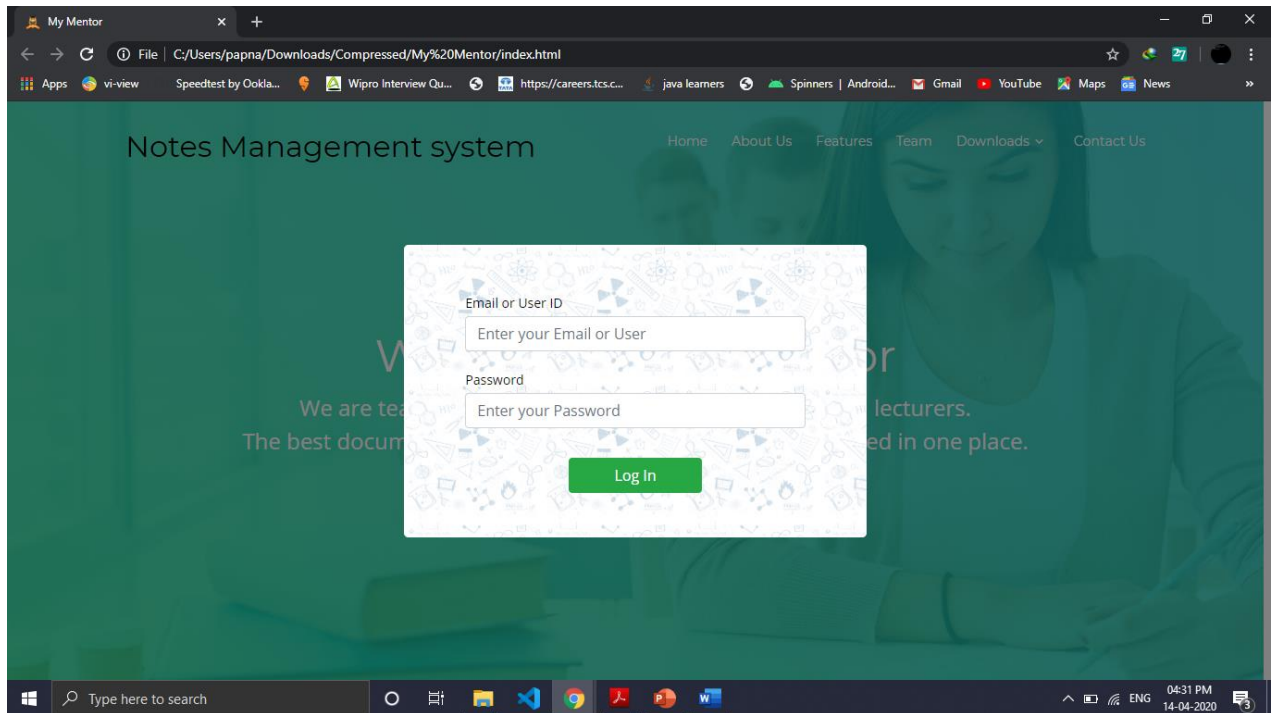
My Mentor

File | C:/Users/papna/Downloads/Compressed/My%20Mentor/index.html

Apps vi-view Speedtest by Ookla... Wipro Interview Qu... https://careers.tcs.c... java learners Spinners | Android... Gmail YouTube Maps News

Notes Management system

Home About Us Features Team Downloads Contact Us

W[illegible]or

We are tea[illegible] lecturers.
The best docum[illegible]ed in one place.

Email or User ID

Enter your Email or User

Password

Enter your Password

Log In

Type here to search

ENG 04:31 PM 14-04-2020